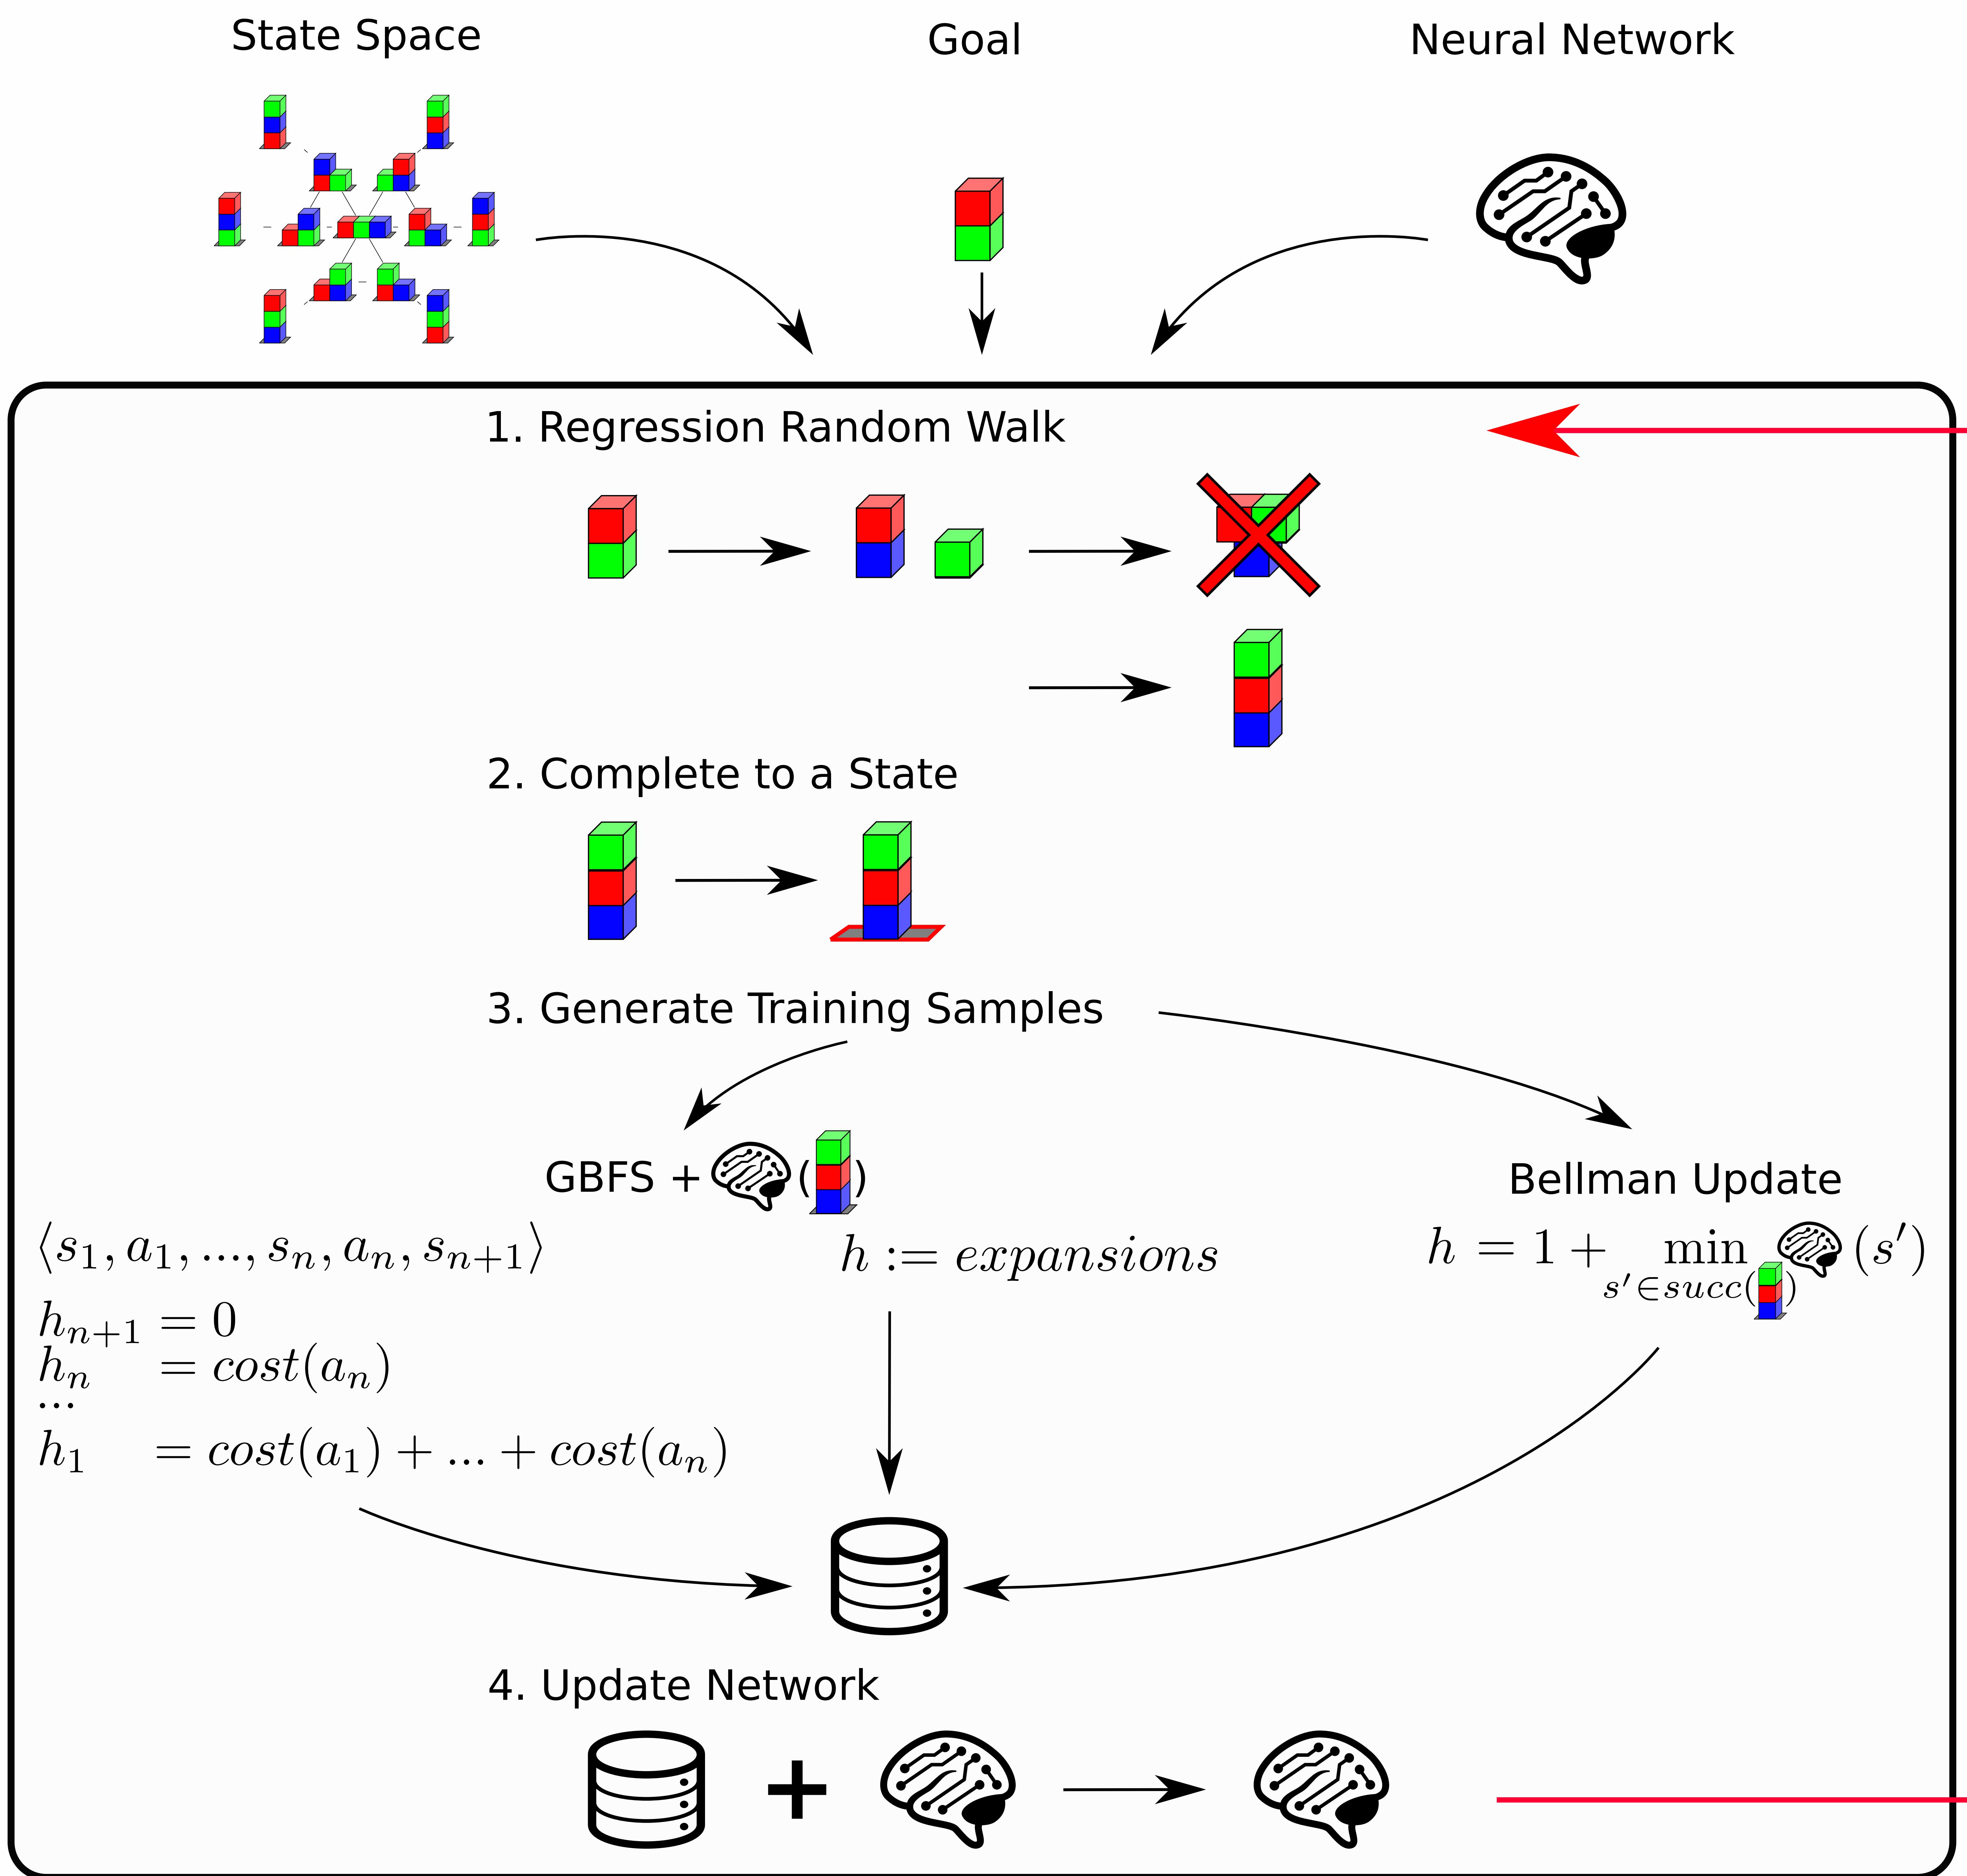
State Space

Goal

Neural Network

1. Regression Random Walk

2. Complete to a State

3. Generate Training Samples

GBFS + ( )

Bellman Update

$\langle s_1, a_1, ..., s_n, a_n, s_{n+1} \rangle$

$h := expansions$

$h = 1 + \min_{s' \in succ( )} (s')$

$h_{n+1} = 0$
$h_n = cost(a_n)$
$...$
$h_1 = cost(a_1) + ... + cost(a_n)$

4. Update Network

+